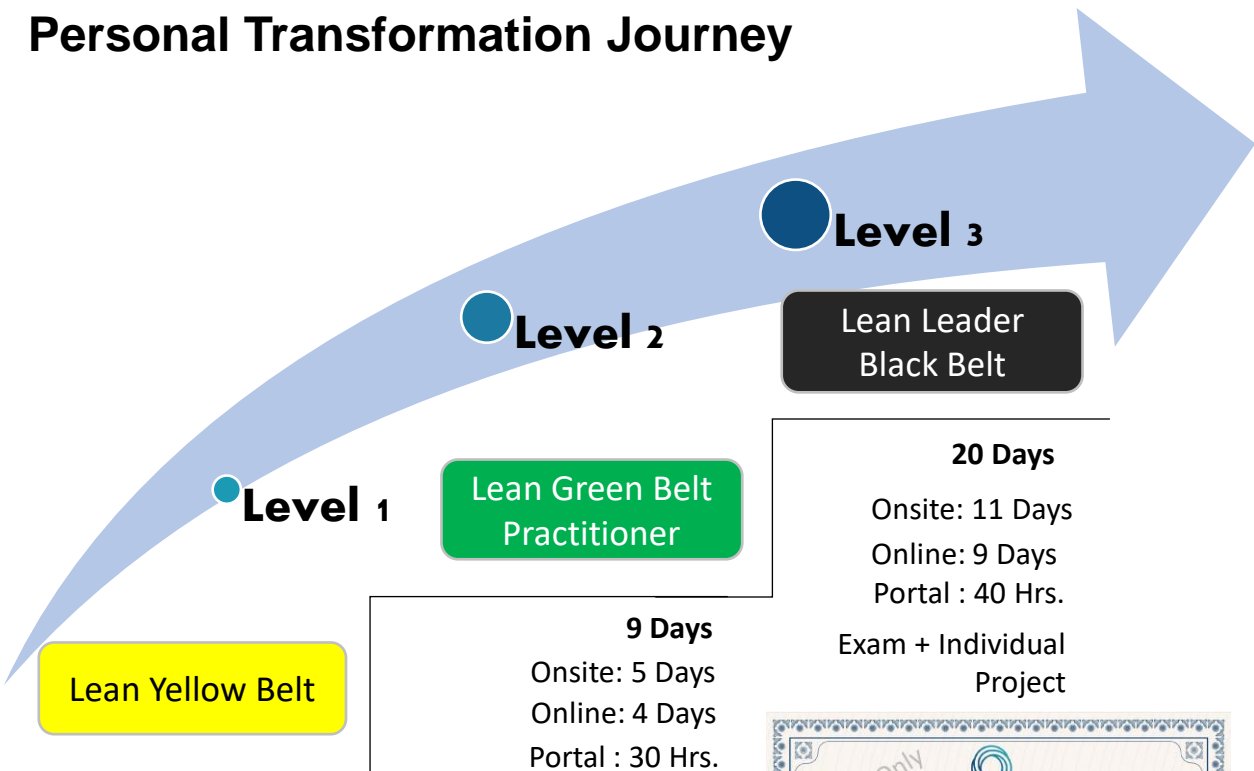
Personal Transformation Journey

Level 3

Lean Leader Black Belt

Level 2

Level 1

Lean Green Belt Practitioner

20 Days

Onsite: 11 Days

Online: 9 Days

Portal : 40 Hrs.

Exam + Individual Project

9 Days

Onsite: 5 Days

Online: 4 Days

Portal : 30 Hrs.

Lean Yellow Belt

Only